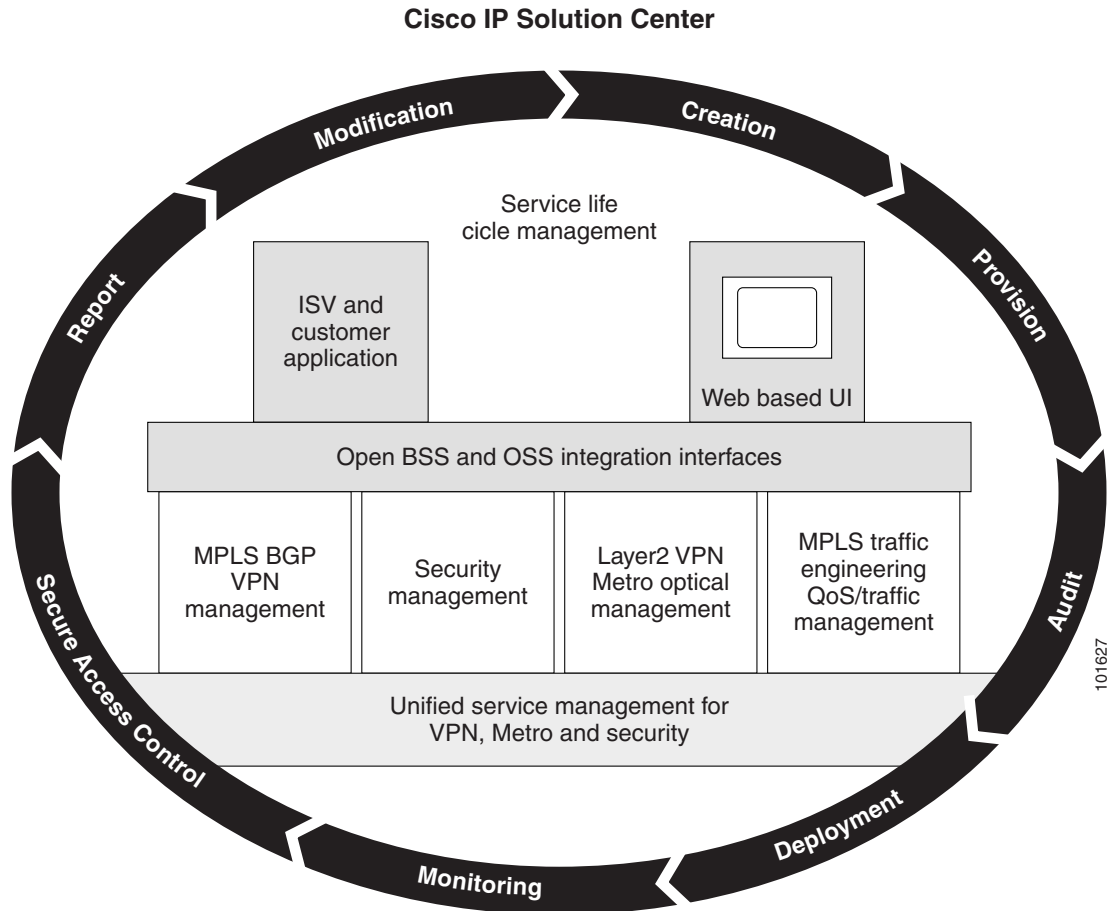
Cisco IP Solution Center

Modification

Creation

Provision

Audit

Deployment

Monitoring

Secure Access Control

Report

Service life cicle management

ISV and customer application

Web based UI

Open BSS and OSS integration interfaces

MPLS BGP VPN management

Security management

Layer2 VPN Metro optical management

MPLS traffic engineering QoS/traffic management

Unified service management for VPN, Metro and security

101627